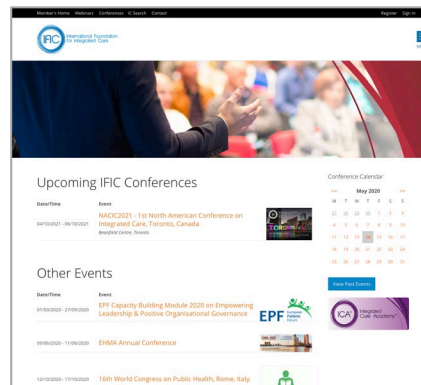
Member's Home Webinars Conferences IC Search Contact

Register Sign in

IFIC International Foundation for Integrated Care

Upcoming IFIC Conferences

| Date/Time | Event |
|---|---|
| 04/10/2021 - 06/10/2021 | NACIC2021 - 1st North American Conference on Integrated Care, Toronto, Canada<br>Beanfield Centre, Toronto |

Other Events

| Date/Time | Event |
|---|---|
| 01/03/2020 - 27/09/2020 | EPF Capacity Building Module 2020 on Empowering Leadership & Positive Organisational Governance |
| 09/06/2020 - 11/06/2020 | EHMA Annual Conference |
| 12/10/2020 - 17/10/2020 | 16th World Congress on Public Health, Rome, Italy. |

EPF European Patients Forum

Conference Calendar

<< May 2020 >>

| M | T | W | T | F | S | S |
|---|---|---|---|---|---|---|
| 27 | 28 | 29 | 30 | 1 | 2 | 3 |
| 4 | 5 | 6 | 7 | 8 | 9 | 10 |
| 11 | 12 | 13 | 14 | 15 | 16 | 17 |
| 18 | 19 | 20 | 21 | 22 | 23 | 24 |
| 25 | 26 | 27 | 28 | 29 | 30 | 31 |

View Past Events

ICA Integrated Care Academy